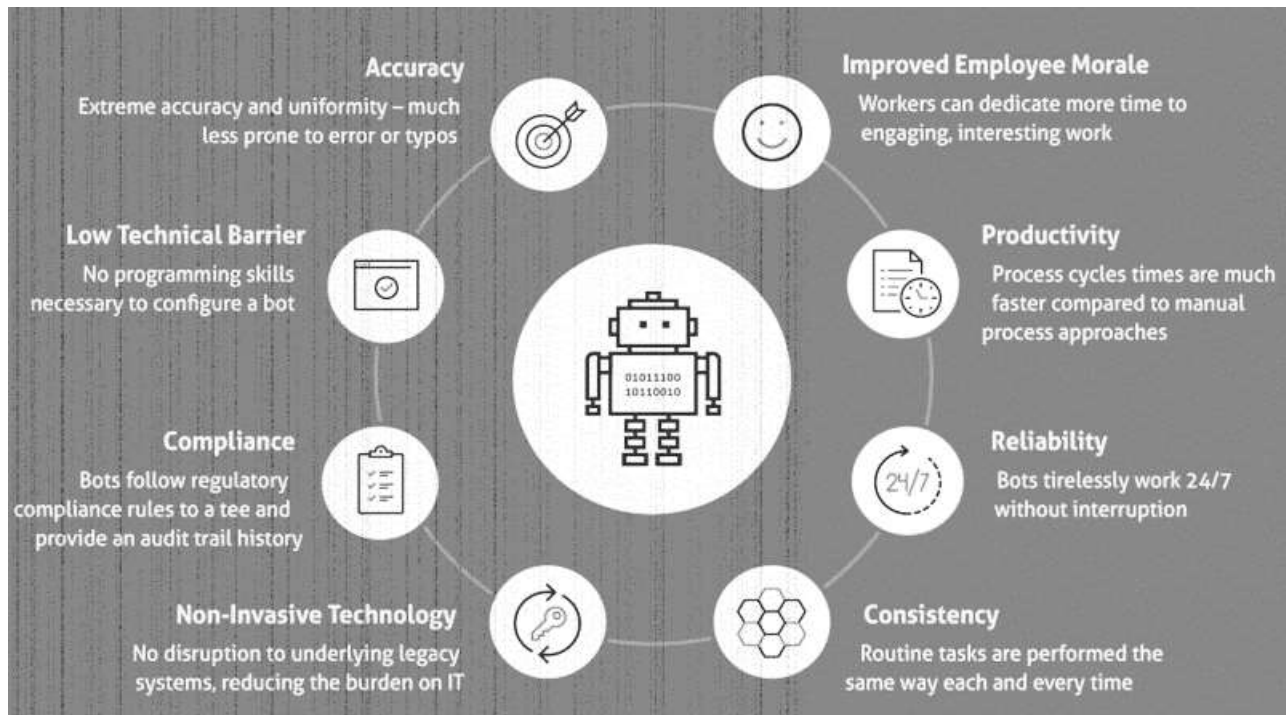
Accuracy
Extreme accuracy and uniformity – much less prone to error or typos

Improved Employee Morale
Workers can dedicate more time to engaging, interesting work

Low Technical Barrier
No programming skills necessary to configure a bot

Productivity
Process cycles times are much faster compared to manual process approaches

01011100
10110010

Compliance
Bots follow regulatory compliance rules to a tee and provide an audit trail history

Reliability
24/7
Bots tirelessly work 24/7 without interruption

Non-Invasive Technology
No disruption to underlying legacy systems, reducing the burden on IT

Consistency
Routine tasks are performed the same way each and every time